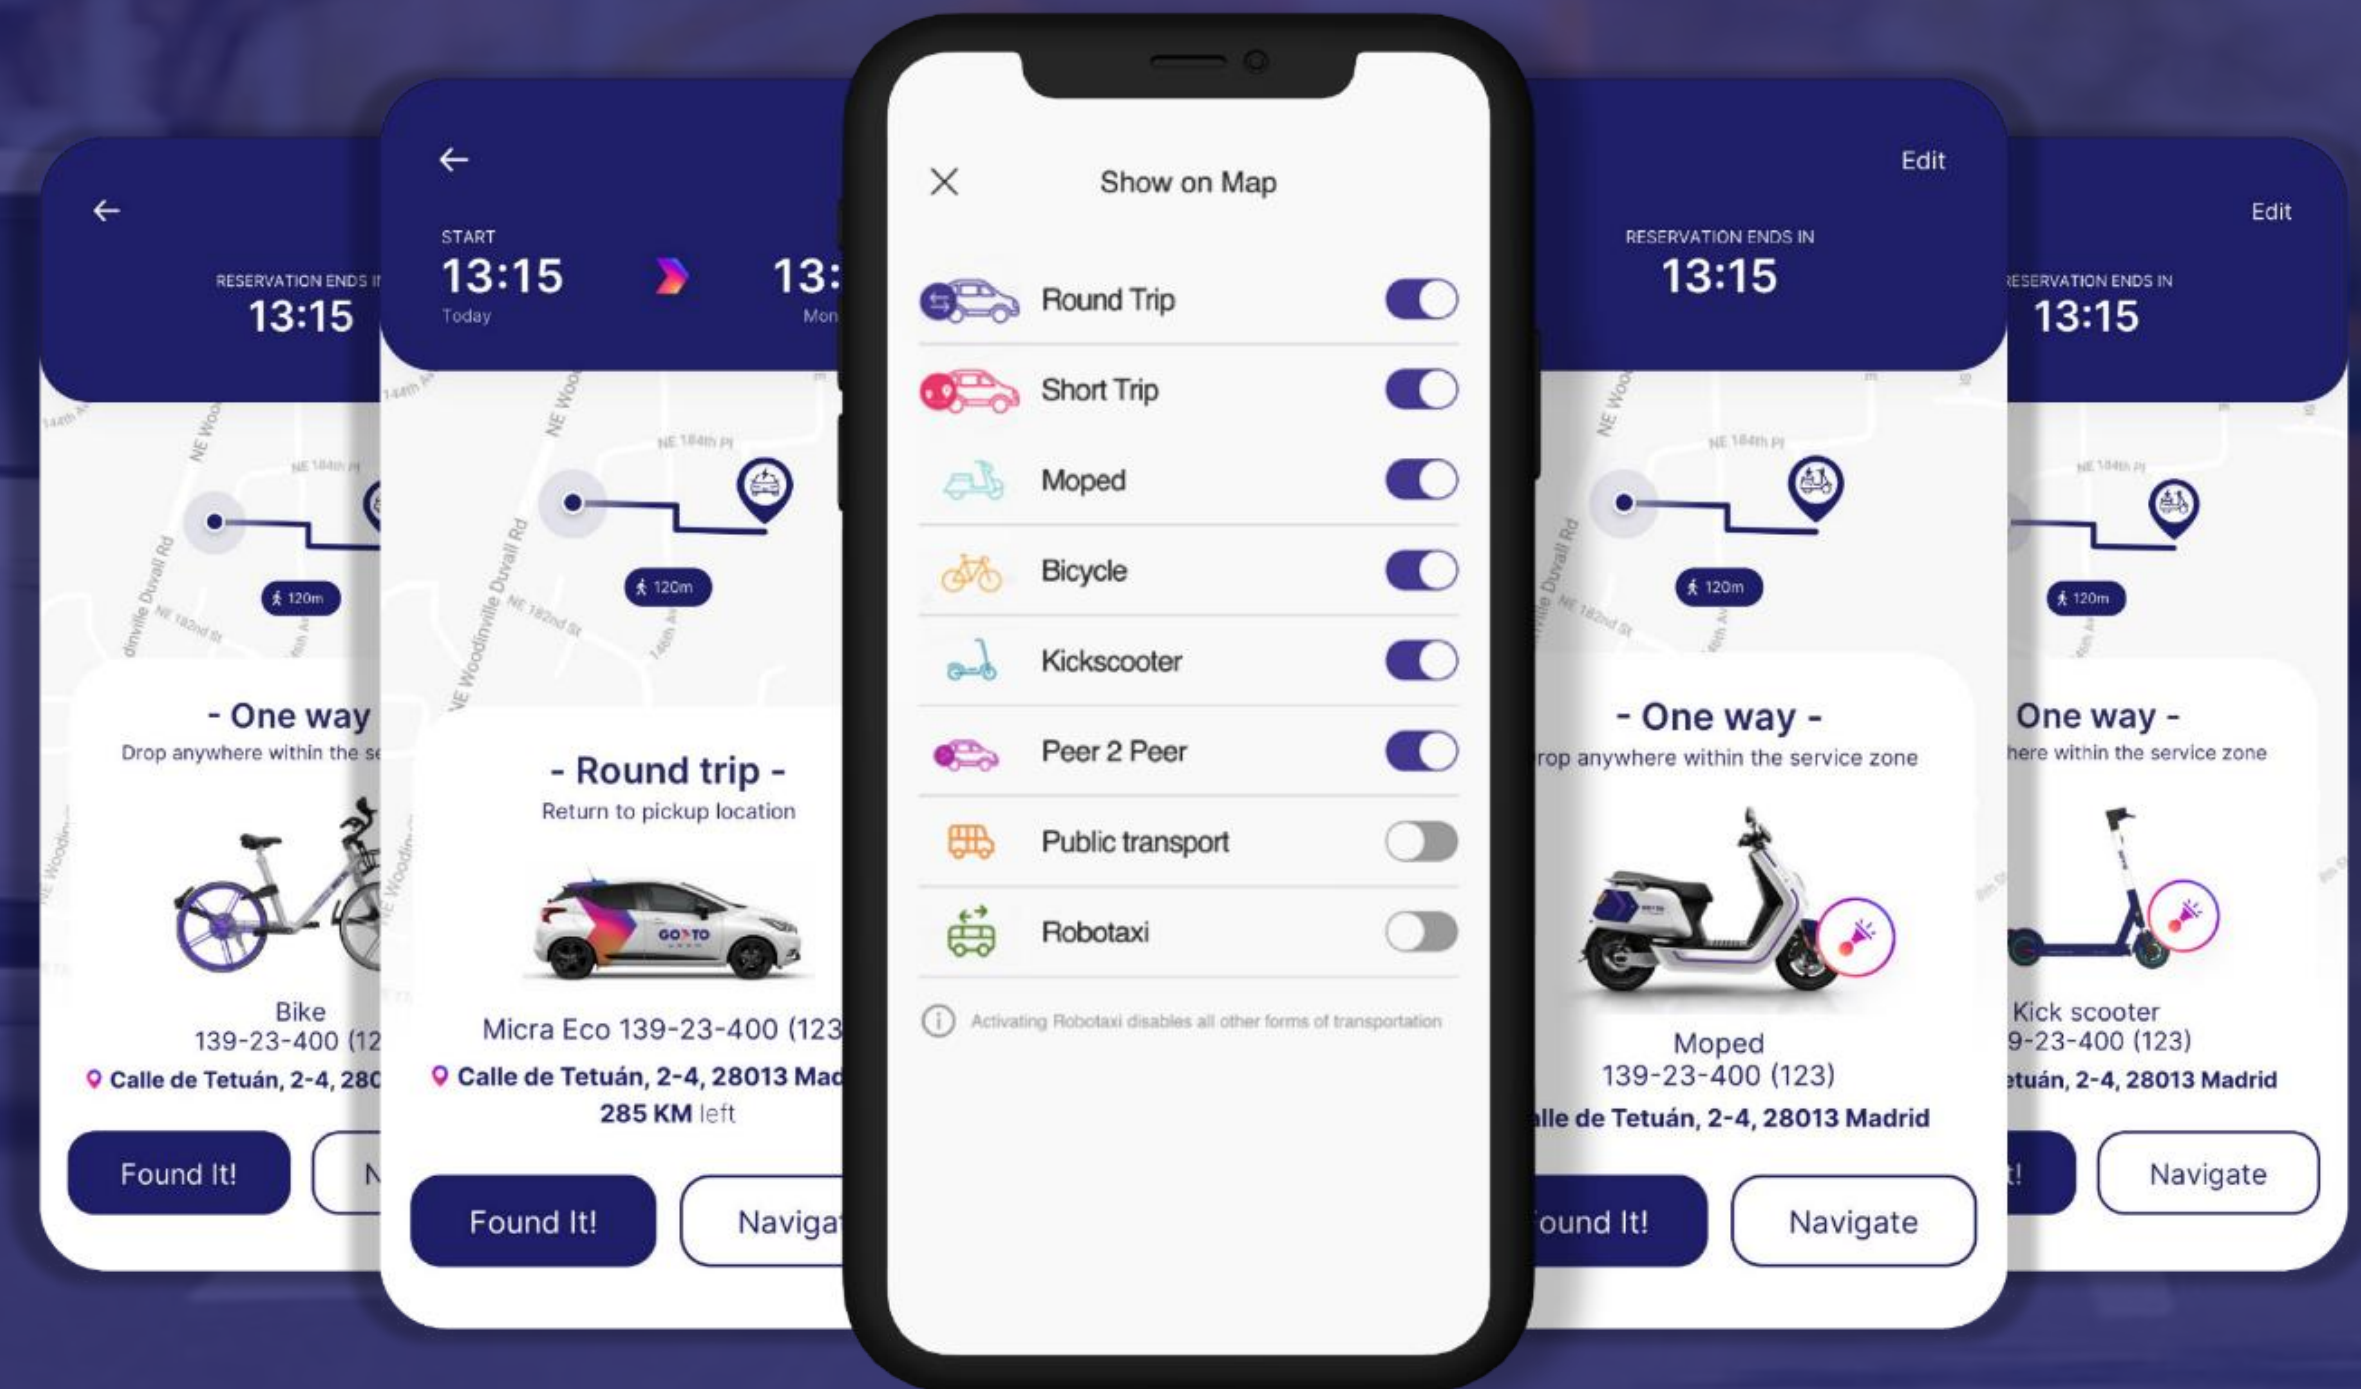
RESERVATION ENDS I
13:15

- One way
Drop anywhere within the se

Bike
139-23-400 (12
Calle de Tetuán, 2-4, 280

Found It!
N

START
13:15
Today
13:
Mon

- Round trip -
Return to pickup location

Micra Eco 139-23-400 (123
Calle de Tetuán, 2-4, 28013 Mad
285 KM left

Found It!
Naviga

Show on Map

Round Trip
Short Trip
Moped
Bicycle
Kickscooter
Peer 2 Peer
Public transport
Robotaxi

Activating Robotaxi disables all other forms of transportation

Edit
RESERVATION ENDS IN
13:15

120m

- One way -
rop anywhere within the service zone

Moped
139-23-400 (123)
alle de Tetuán, 2-4, 28013 Madrid

ound It!
Navigate

Edit
ESERVATION ENDS IN
13:15

120m

One way -
here within the service zone

Kick scooter
9-23-400 (123)
etuán, 2-4, 28013 Madrid

t!
Navigate